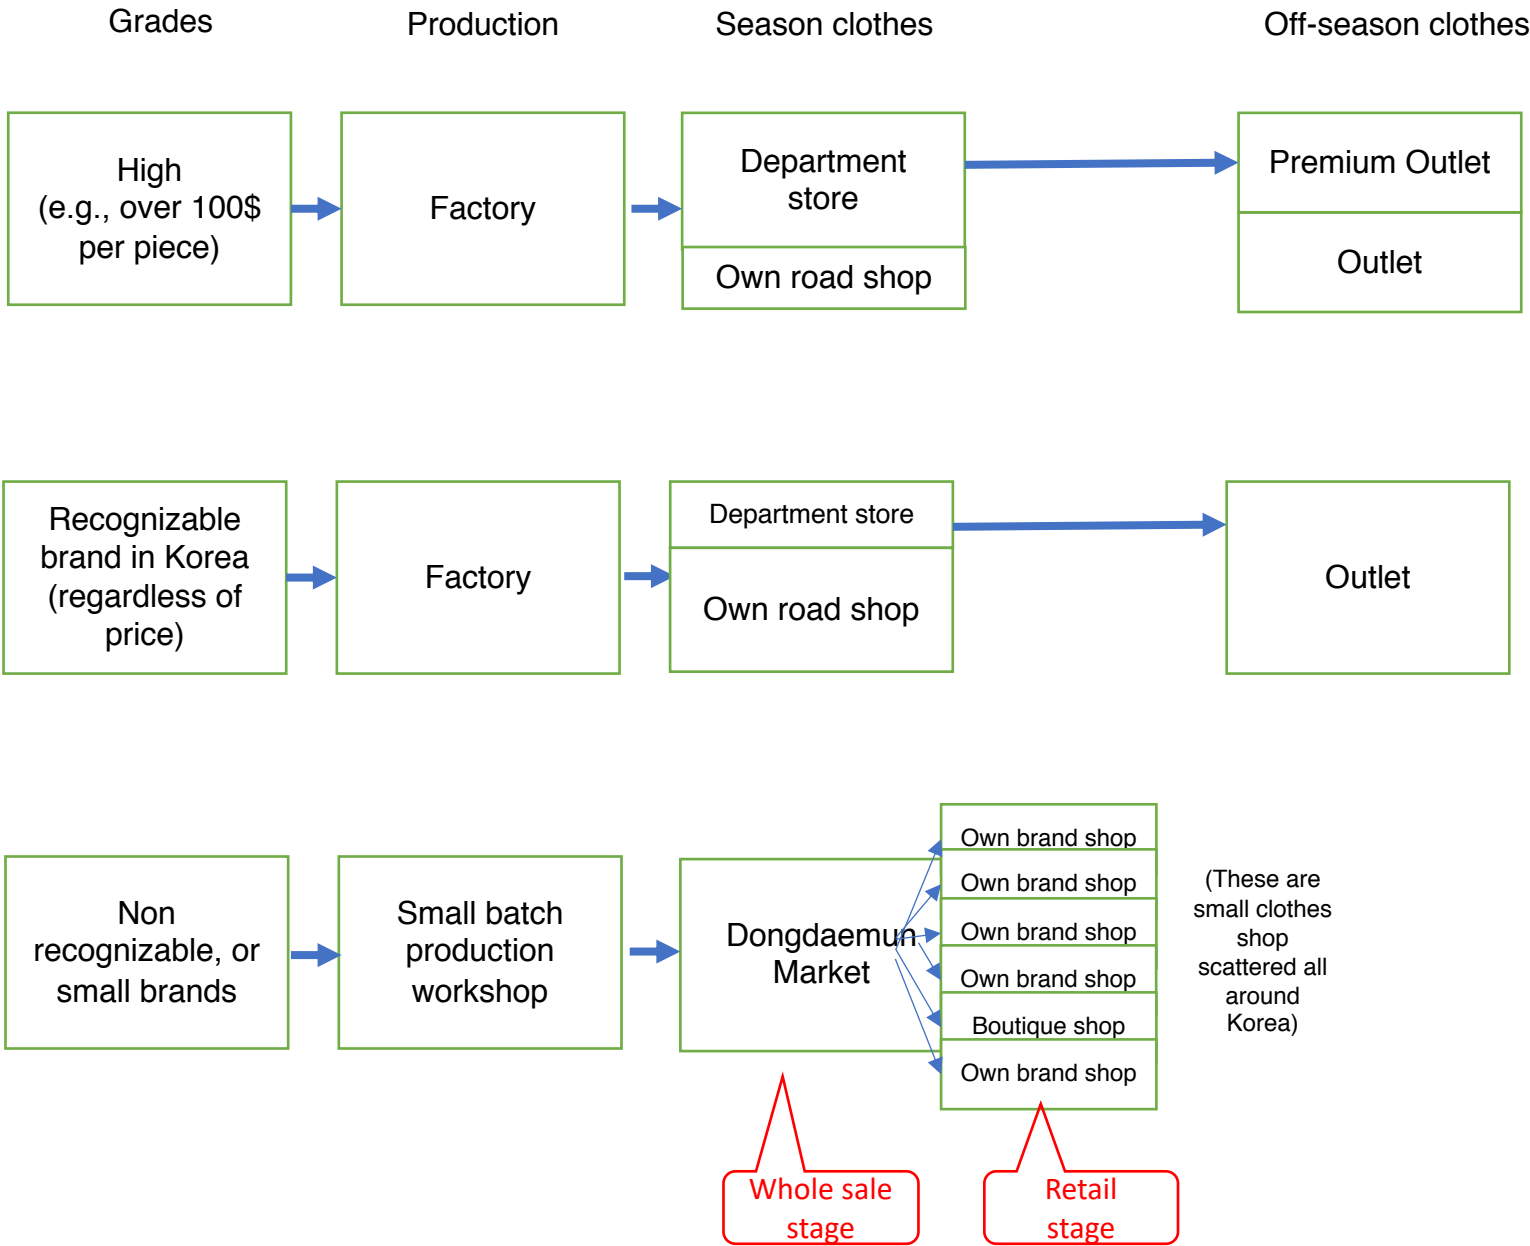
Grades

Production

Season clothes

Off-season clothes

High (e.g., over 100$ per piece)

Factory

Department store

Own road shop

Premium Outlet

Outlet

Recognizable brand in Korea (regardless of price)

Factory

Department store

Own road shop

Outlet

Non recognizable, or small brands

Small batch production workshop

Dongdaemun Market

Own brand shop

Own brand shop

Own brand shop

Own brand shop

Boutique shop

Own brand shop

(These are small clothes shop scattered all around Korea)

Whole sale stage

Retail stage